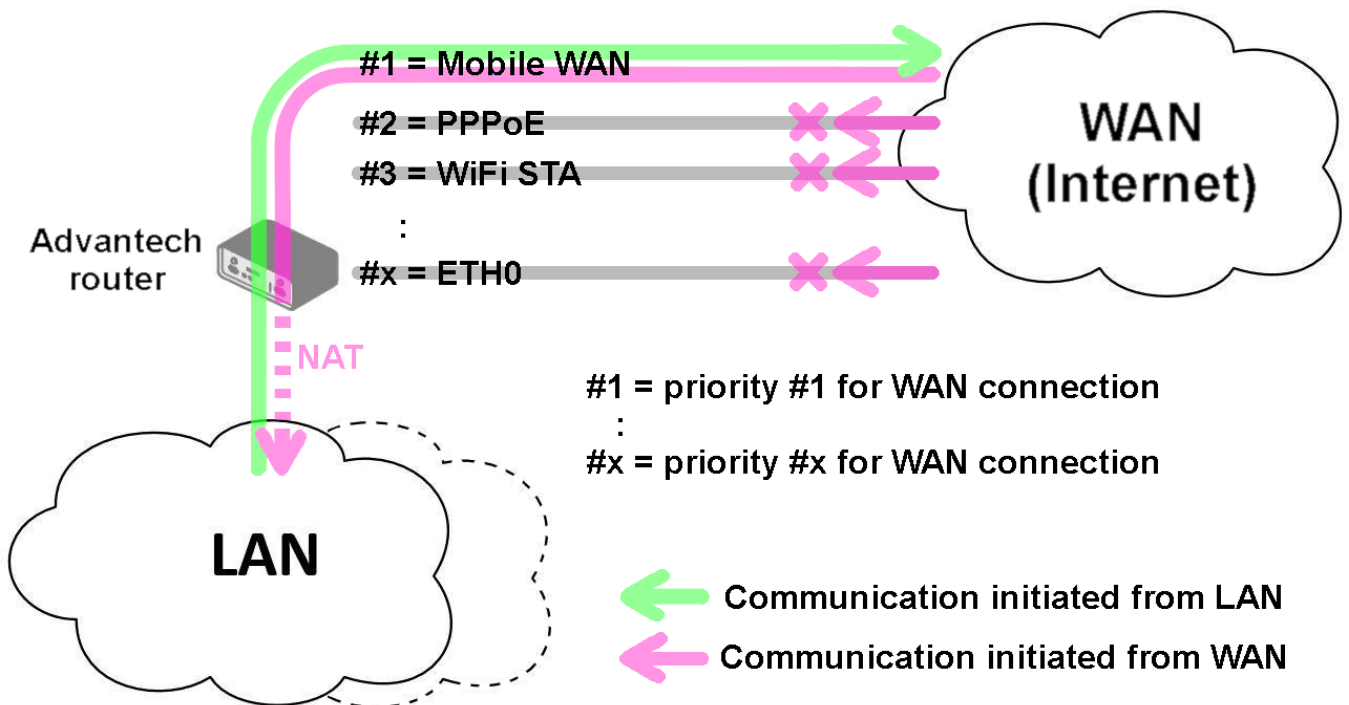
#1 = Mobile WAN

#2 = PPPoE

#3 = WiFi STA

:

#x = ETH0

WAN (Internet)

Advantech router

NAT

#1 = priority #1 for WAN connection
:
#x = priority #x for WAN connection

LAN

Communication initiated from LAN

Communication initiated from WAN